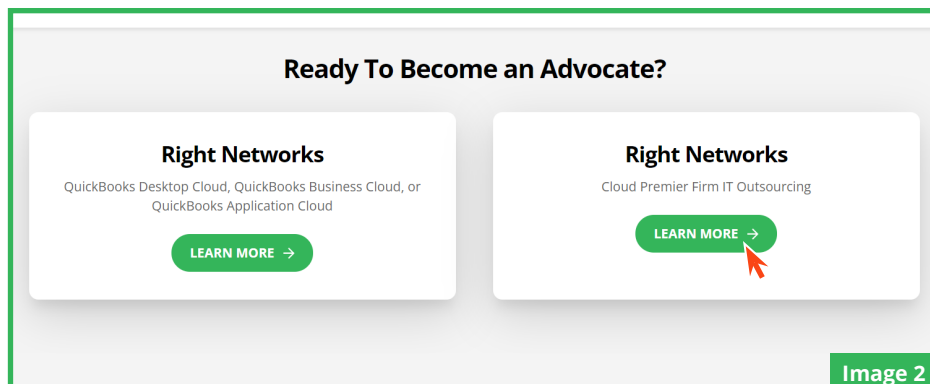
Ready To Become an Advocate?

Right Networks

QuickBooks Desktop Cloud, QuickBooks Business Cloud, or QuickBooks Application Cloud

LEARN MORE →

Right Networks

Cloud Premier Firm IT Outsourcing

LEARN MORE →

Image 2